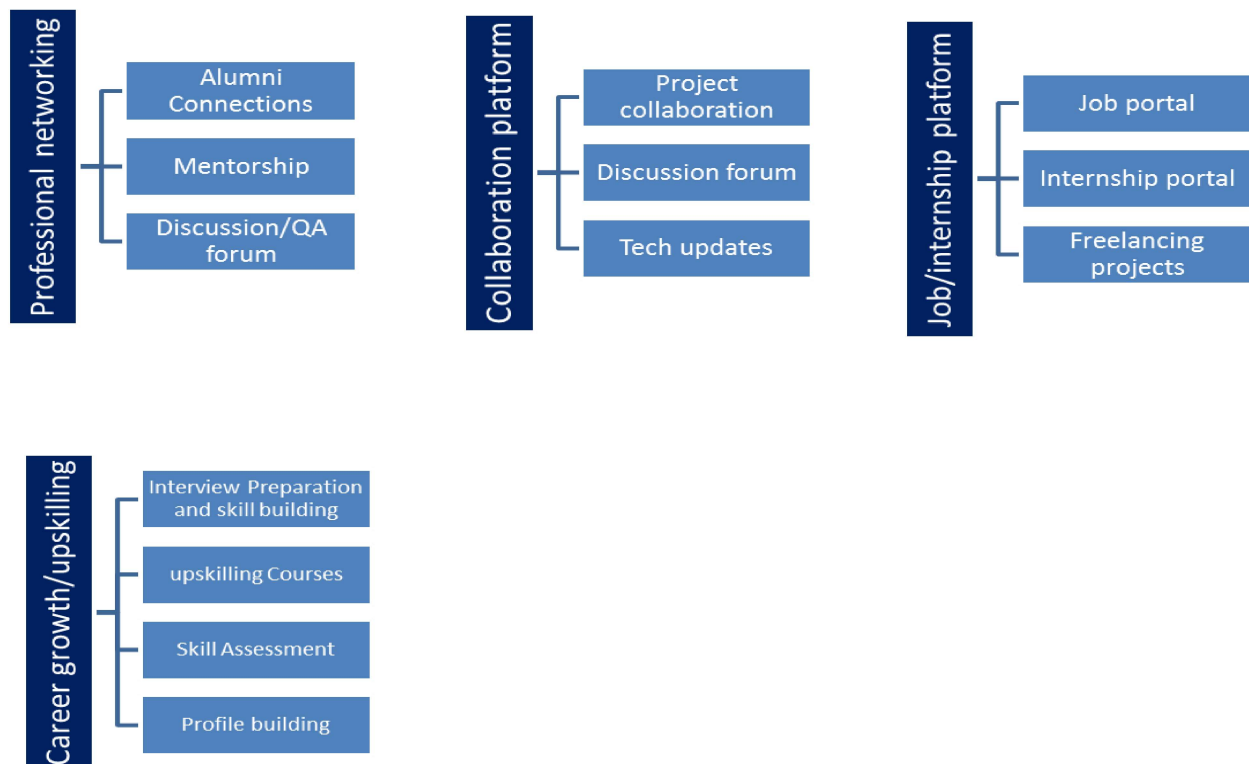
Professional networking

Alumni Connections

Mentorship

Discussion/QA forum

Collaboration platform

Project collaboration

Discussion forum

Tech updates

Job/internship platform

Job portal

Internship portal

Freelancing projects

Career growth/upskilling

Interview Preparation and skill building

upskilling Courses

Skill Assessment

Profile building